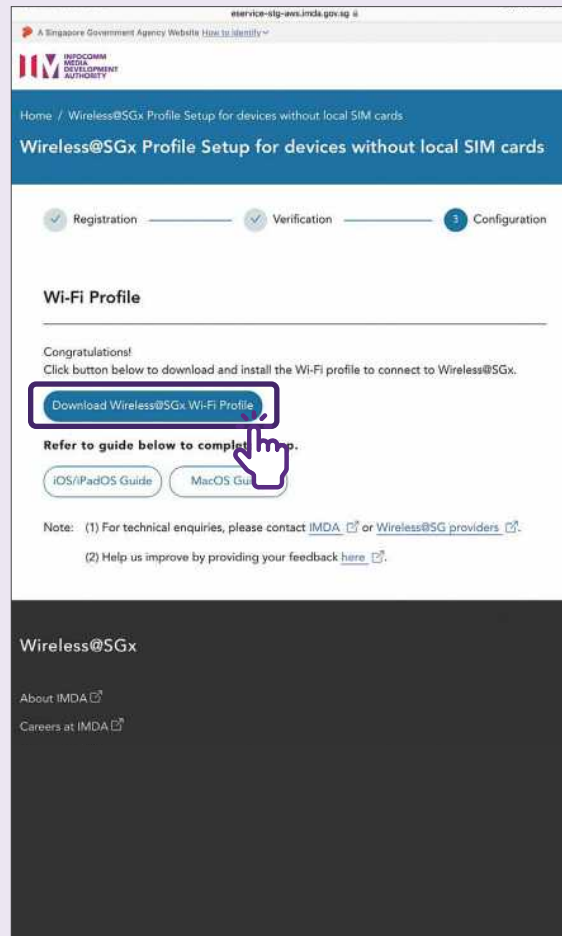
eservice-stg-aws.imda.gov.sg

A Singapore Government Agency Website How to identify

IMDA INFOCOMM MEDIA DEVELOPMENT AUTHORITY

Home / Wireless@SGx Profile Setup for devices without local SIM cards

Wireless@SGx Profile Setup for devices without local SIM cards

Registration

Verification

3 Configuration

Wi-Fi Profile

Congratulations!
Click button below to download and install the Wi-Fi profile to connect to Wireless@SGx.

Download Wireless@SGx Wi-Fi Profile

Refer to guide below to compl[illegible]p.

iOS/iPadOS Guide

MacOS Gu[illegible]

Note: (1) For technical enquiries, please contact IMDA or Wireless@SG providers.

(2) Help us improve by providing your feedback here.

Wireless@SGx

About IMDA

Careers at IMDA